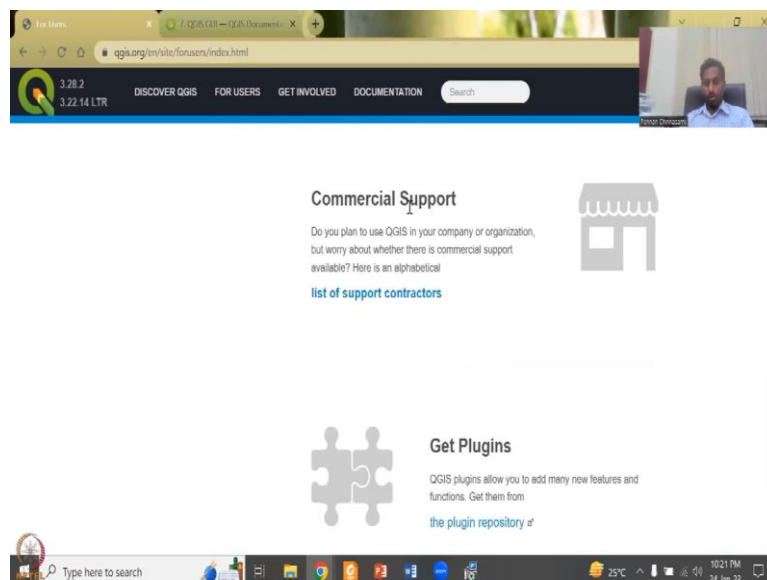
For Users

7. QGIS GUI — QGIS Documenta

qgis.org/en/site/forusers/index.html

3.28.2
3.22.14 LTR

DISCOVER QGIS FOR USERS GET INVOLVED DOCUMENTATION Search

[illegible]

Commercial Support

Do you plan to use QGIS in your company or organization, but worry about whether there is commercial support available? Here is an alphabetical

list of support contractors

Get Plugins

QGIS plugins allow you to add many new features and functions. Get them from

the plugin repository

Type here to search

25°C

10:21 PM
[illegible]